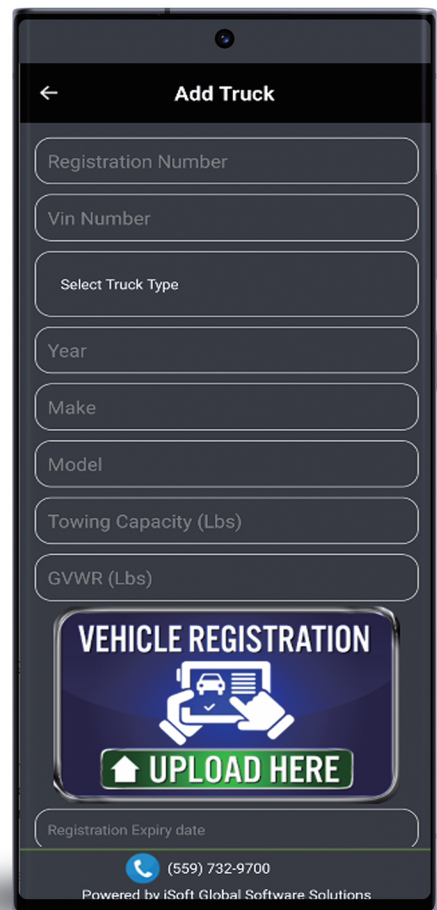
←

Add Truck

Registration Number

Vin Number

Select Truck Type

Year

Make

Model

Towing Capacity (Lbs)

GVWR (Lbs)

VEHICLE REGISTRATION

UPLOAD HERE

Registration Expiry date

(559) 732-9700

Powered by iSoft Global Software Solutions